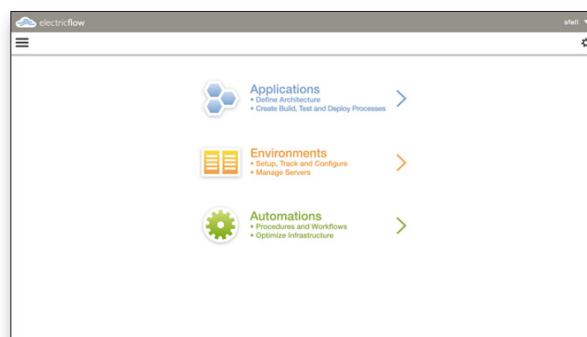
electricflow

sfeli

Applications
• Define Architecture
• Create Build, Test and Deploy Processes

Environments
• Setup, Track and Configure
• Manage Servers

Automations
• Procedures and Workflows
• Optimize Infrastructure